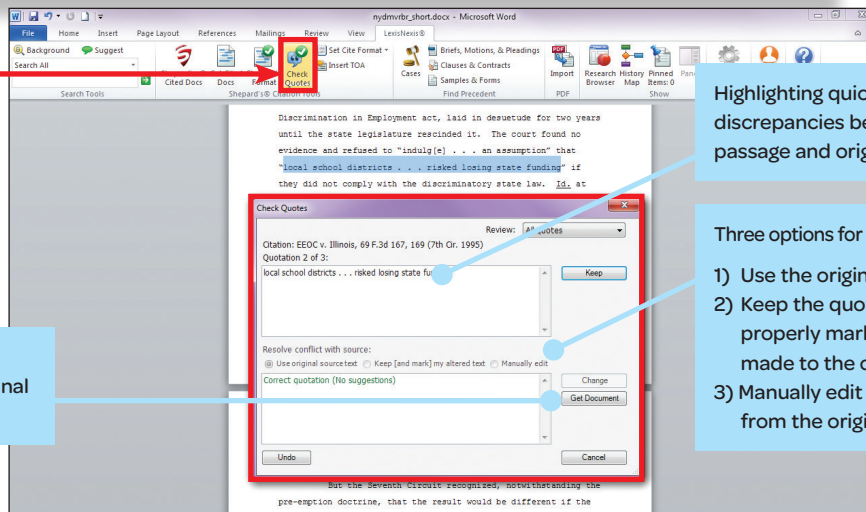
nydmvrbr_short.docx - Microsoft Word

File Home Insert Page Layout References Mailings Review View LexisNexis®

Background Suggest
Search All
Search Tools

Cited Docs Docs Format Check Quotes
Set Cite Format
Insert TOA
Shepard's® Citation Tools

Cases
Briefs, Motions, & Pleadings
Clauses & Contracts
Samples & Forms
Find Precedent

Import
PDF

Research Browser History Map Pinned Items: 0 Pane
Show

Discrimination in Employment act, laid in desuetude for two years until the state legislature rescinded it. The court found no evidence and refused to "indulg[e] . . . an assumption" that "local school districts . . . risked losing state funding" if they did not comply with the discriminatory state law. Id. at

Check Quotes
Review: All quotes
Citation: EEOC v. Illinois, 69 F.3d 167, 169 (7th Cir. 1995)
Quotation 2 of 3:
local school districts . . . risked losing state fu
Keep
Resolve conflict with source:
Use original source text Keep [and mark] my altered text Manually edit
Correct quotation (No suggestions)
Change
Get Document
Undo
Cancel

But the Seventh Circuit recognized, notwithstanding the pre-emption doctrine, that the result would be different if the

Highlighting quic
discrepancies be
passage and orig

Three options for
1) Use the origin
2) Keep the quo
properly mark
made to the c
3) Manually edit
from the origi

nal